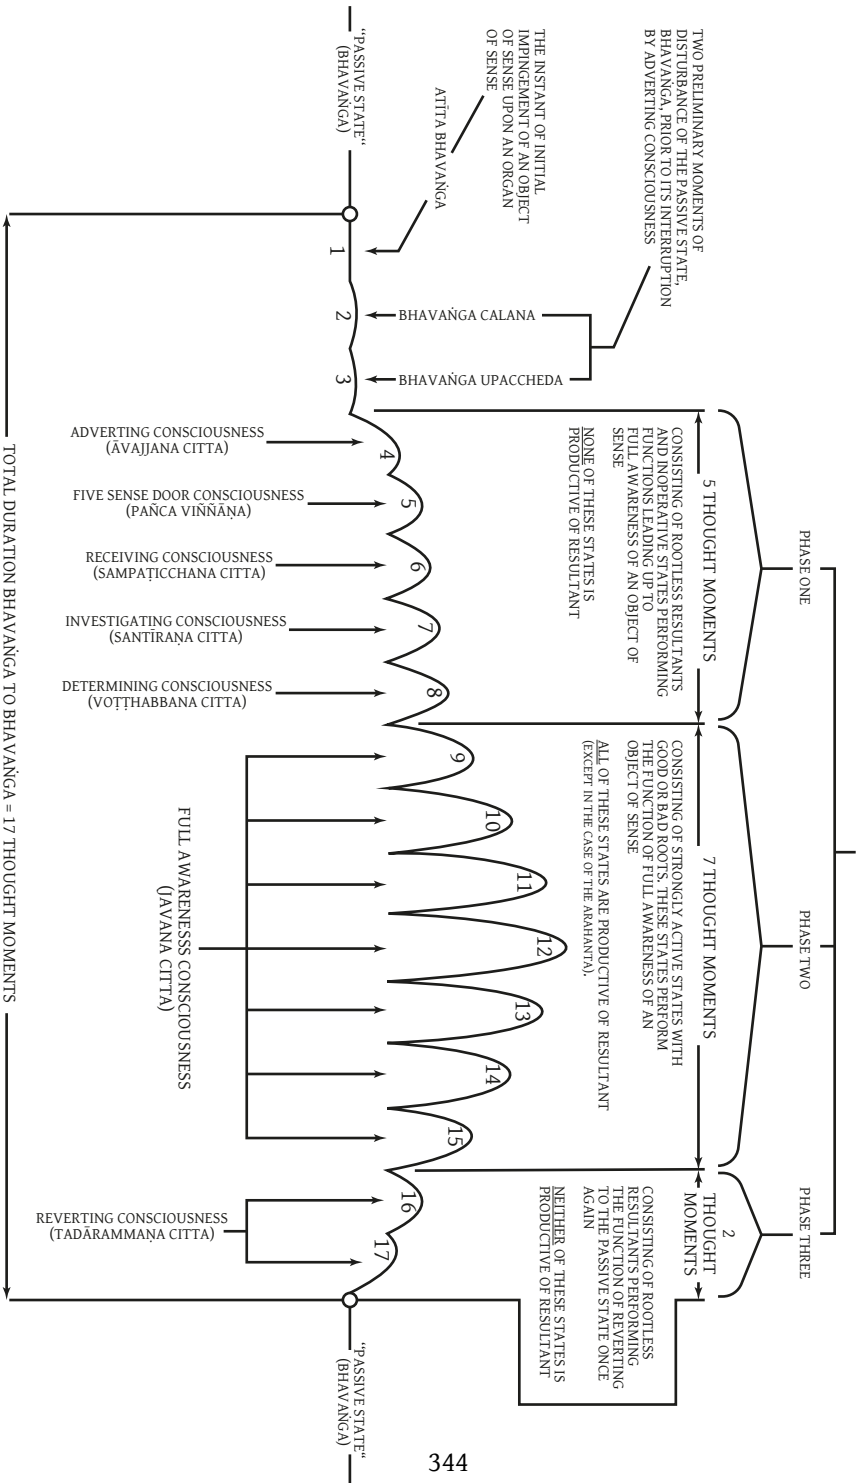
"PASSIVE STATE" (BHAVAṄGA)

THE INSTANT OF INITIAL IMPINGEMENT OF AN OBJECT OF SENSE UPON AN ORGAN OF SENSE

ATĪTA BHAVAṄGA

TWO PRELIMINARY MOMENTS OF DISTURBANCE OF THE PASSIVE STATE, BHAVAṄGA, PRIOR TO ITS INTERRUPTION BY ADVERTING CONSCIOUSNESS

1

2 BHAVAṄGA CALANA

3 BHAVAṄGA UPACCHEDA

PHASE ONE

5 THOUGHT MOMENTS

CONSISTING OF ROOTLESS RESULTANTS AND INOPERATIVE STATES PERFORMING FUNCTIONS LEADING UP TO FULL AWARENESS OF AN OBJECT OF SENSE

NONE OF THESE STATES IS PRODUCTIVE OF RESULTANT

4 ADVERTING CONSCIOUSNESS (ĀVAJJANA CITTA)

5 FIVE SENSE DOOR CONSCIOUSNESS (PAÑCA VIÑÑĀṆA)

6 RECEIVING CONSCIOUSNESS (SAMPAṬICCHANA CITTA)

7 INVESTIGATING CONSCIOUSNESS (SANTĪRAṆA CITTA)

8 DETERMINING CONSCIOUSNESS (VOṬṬHABBANA CITTA)

PHASE TWO

7 THOUGHT MOMENTS

CONSISTING OF STRONGLY ACTIVE STATES WITH GOOD OR BAD ROOTS. THESE STATES PERFORM THE FUNCTION OF FULL AWARENESS OF AN OBJECT OF SENSE

ALL OF THESE STATES ARE PRODUCTIVE OF RESULTANT (EXCEPT IN THE CASE OF THE ARAHANTA).

9 10 11 12 13 14 15

FULL AWARENESS CONSCIOUSNESS (JAVANA CITTA)

PHASE THREE

2 THOUGHT MOMENTS

CONSISTING OF ROOTLESS RESULTANTS PERFORMING THE FUNCTION OF REVERTING TO THE PASSIVE STATE ONCE AGAIN

NEITHER OF THESE STATES IS PRODUCTIVE OF RESULTANT

16 17

REVERTING CONSCIOUSNESS (TADĀRAMMAṆA CITTA)

"PASSIVE STATE" (BHAVAṄGA)

TOTAL DURATION BHAVAṄGA TO BHAVAṄGA = 17 THOUGHT MOMENTS

344